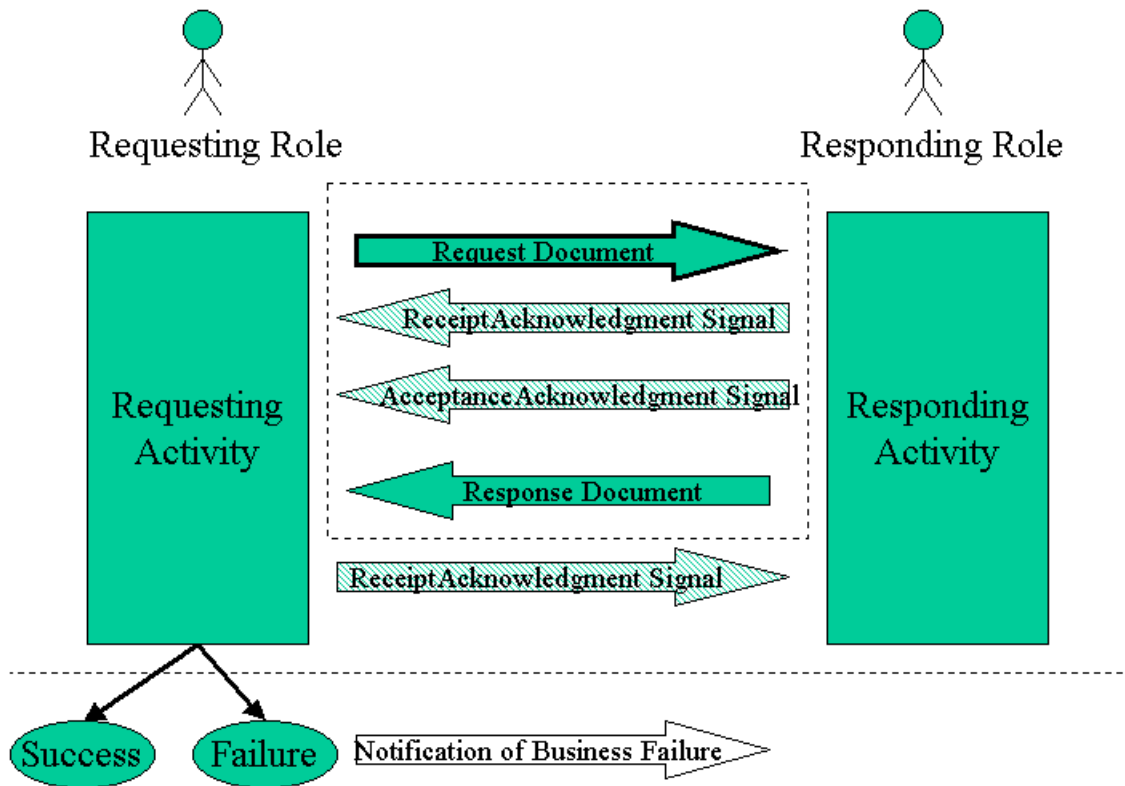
Requesting Role

Responding Role

Requesting Activity

Request Document

ReceiptAcknowledgment Signal

AcceptanceAcknowledgment Signal

Response Document

ReceiptAcknowledgment Signal

Responding Activity

Success

Failure

Notification of Business Failure